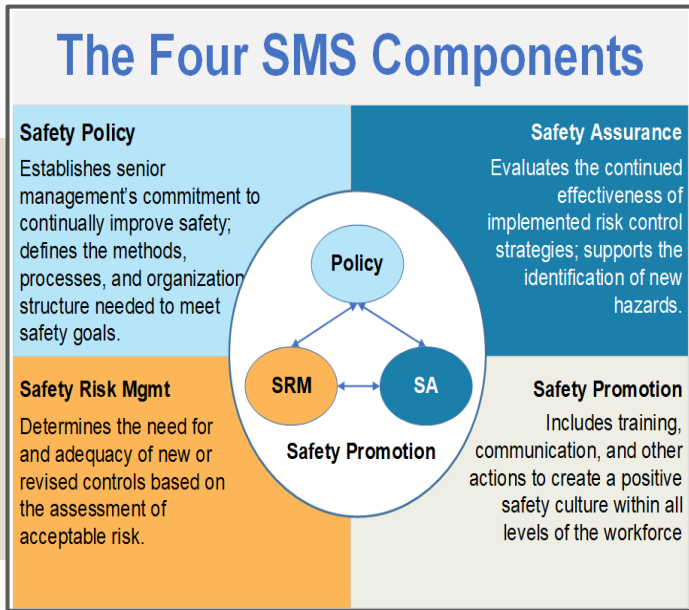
The Four SMS Components

Safety Policy

Establishes senior management's commitment to continually improve safety; defines the methods, processes, and organization structure needed to meet safety goals.

Safety Assurance

Evaluates the continued effectiveness of implemented risk control strategies; supports the identification of new hazards.

Policy

SRM

SA

Safety Promotion

Safety Risk Mgmt

Determines the need for and adequacy of new or revised controls based on the assessment of acceptable risk.

Safety Promotion

Includes training, communication, and other actions to create a positive safety culture within all levels of the workforce